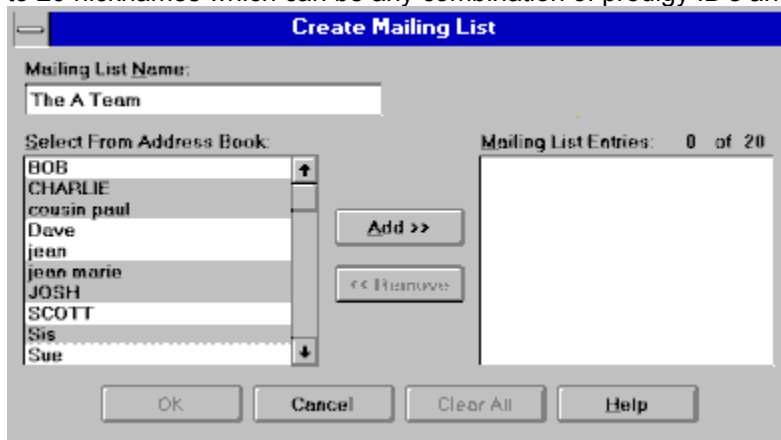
to 20 nicknames which can be any combination of prodigy ID's and

Create Mailing List

Mailing List Name:

The A Team

Select From Address Book:

BOB
CHARLIE
cousin paul
Dave
jean
jean marie
JOSH
SCOTT
Sis
Sue

Add >>

<< Remove

Mailing List Entries: 0 of 20

OK

Cancel

Clear All

Help